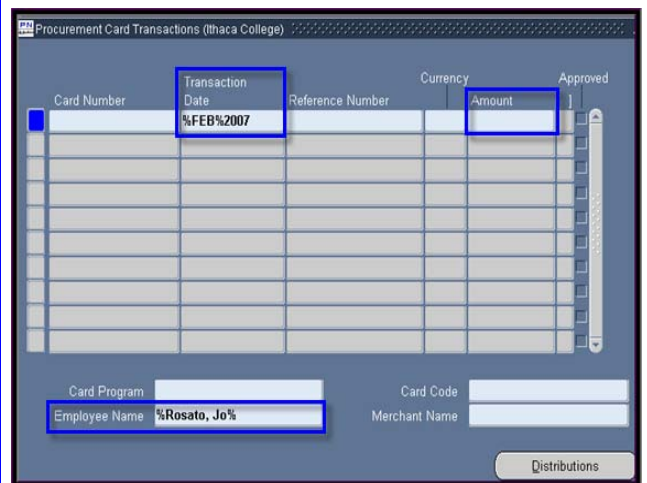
Procurement Card Transactions (Ithaca College)

| Card Number | Transaction Date | Reference Number | Currency | Amount | Approved |
|---|---|---|---|---|---|
| | %FEB%2007 | | | | |

Card Program

Employee Name %Rosato, Jo%

Card Code

Merchant Name

Distributions